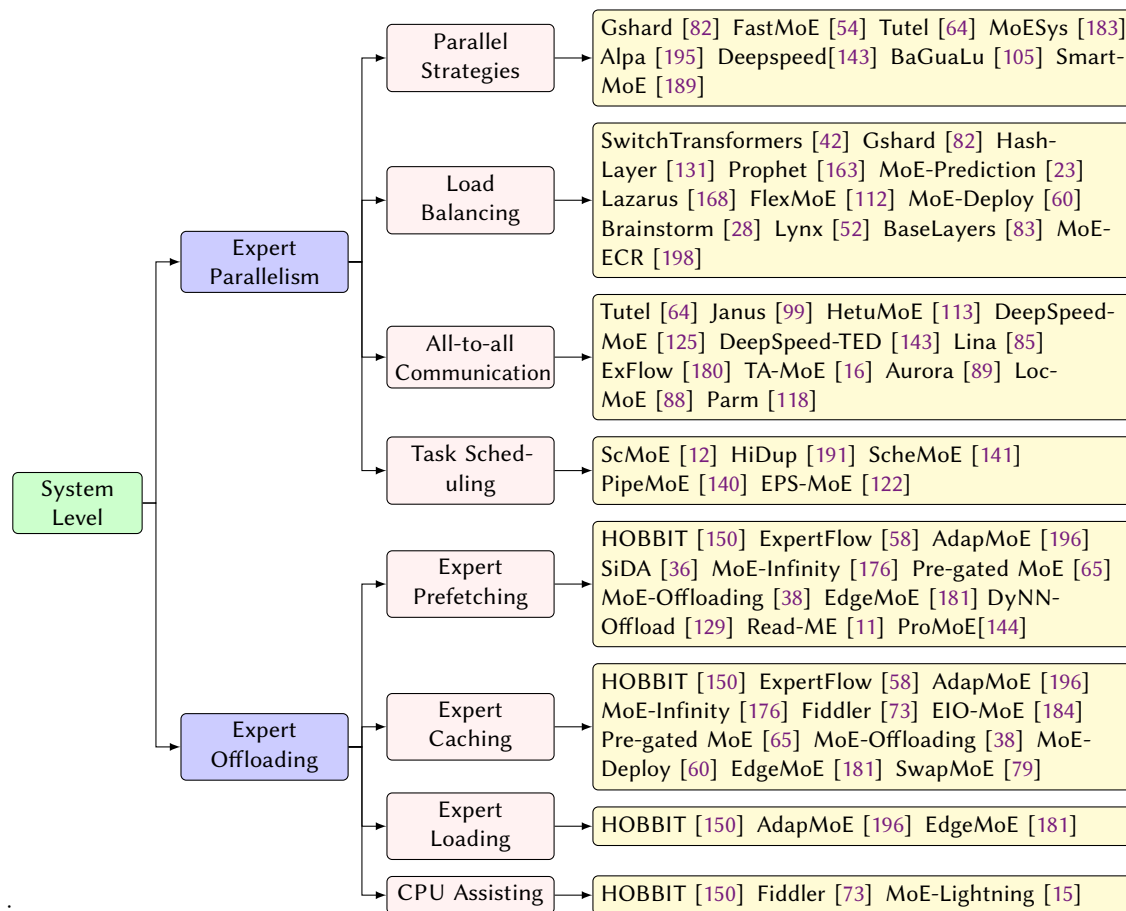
System Level

Expert Parallelism

Parallel Strategies

Gshard [82] FastMoE [54] Tutel [64] MoESys [183] Alpa [195] Deepspeed[143] BaGuaLu [105] SmartMoE [189]

Load Balancing

SwitchTransformers [42] Gshard [82] HashLayer [131] Prophet [163] MoE-Prediction [23] Lazarus [168] FlexMoE [112] MoE-Deploy [60] Brainstorm [28] Lynx [52] BaseLayers [83] MoEECR [198]

All-to-all Communication

Tutel [64] Janus [99] HetuMoE [113] DeepSpeedMoE [125] DeepSpeed-TED [143] Lina [85] ExFlow [180] TA-MoE [16] Aurora [89] LocMoE [88] Parm [118]

Task Scheduling

ScMoE [12] HiDup [191] ScheMoE [141] PipeMoE [140] EPS-MoE [122]

Expert Offloading

Expert Prefetching

HOBBIT [150] ExpertFlow [58] AdapMoE [196] SiDA [36] MoE-Infinity [176] Pre-gated MoE [65] MoE-Offloading [38] EdgeMoE [181] DyNNOffload [129] Read-ME [11] ProMoE[144]

Expert Caching

HOBBIT [150] ExpertFlow [58] AdapMoE [196] MoE-Infinity [176] Fiddler [73] EIO-MoE [184] Pre-gated MoE [65] MoE-Offloading [38] MoEDeploy [60] EdgeMoE [181] SwapMoE [79]

Expert Loading

HOBBIT [150] AdapMoE [196] EdgeMoE [181]

CPU Assisting

HOBBIT [150] Fiddler [73] MoE-Lightning [15]

.